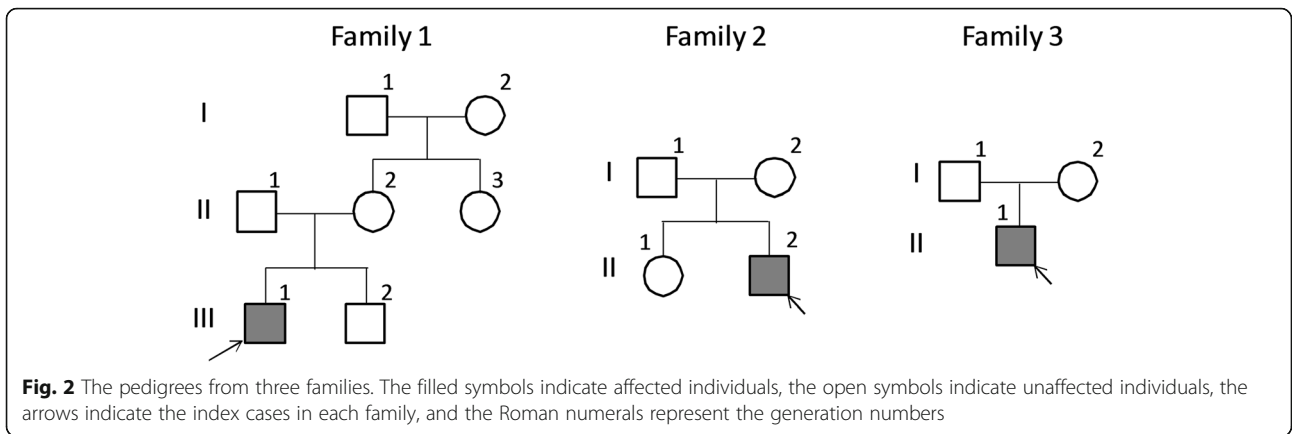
Family 1

I 1 2

II 1 2 3

III 1 2

Family 2

I 1 2

II 1 2

Family 3

I 1 2

II 1

**Fig. 2** The pedigrees from three families. The filled symbols indicate affected individuals, the open symbols indicate unaffected individuals, the arrows indicate the index cases in each family, and the Roman numerals represent the generation numbers